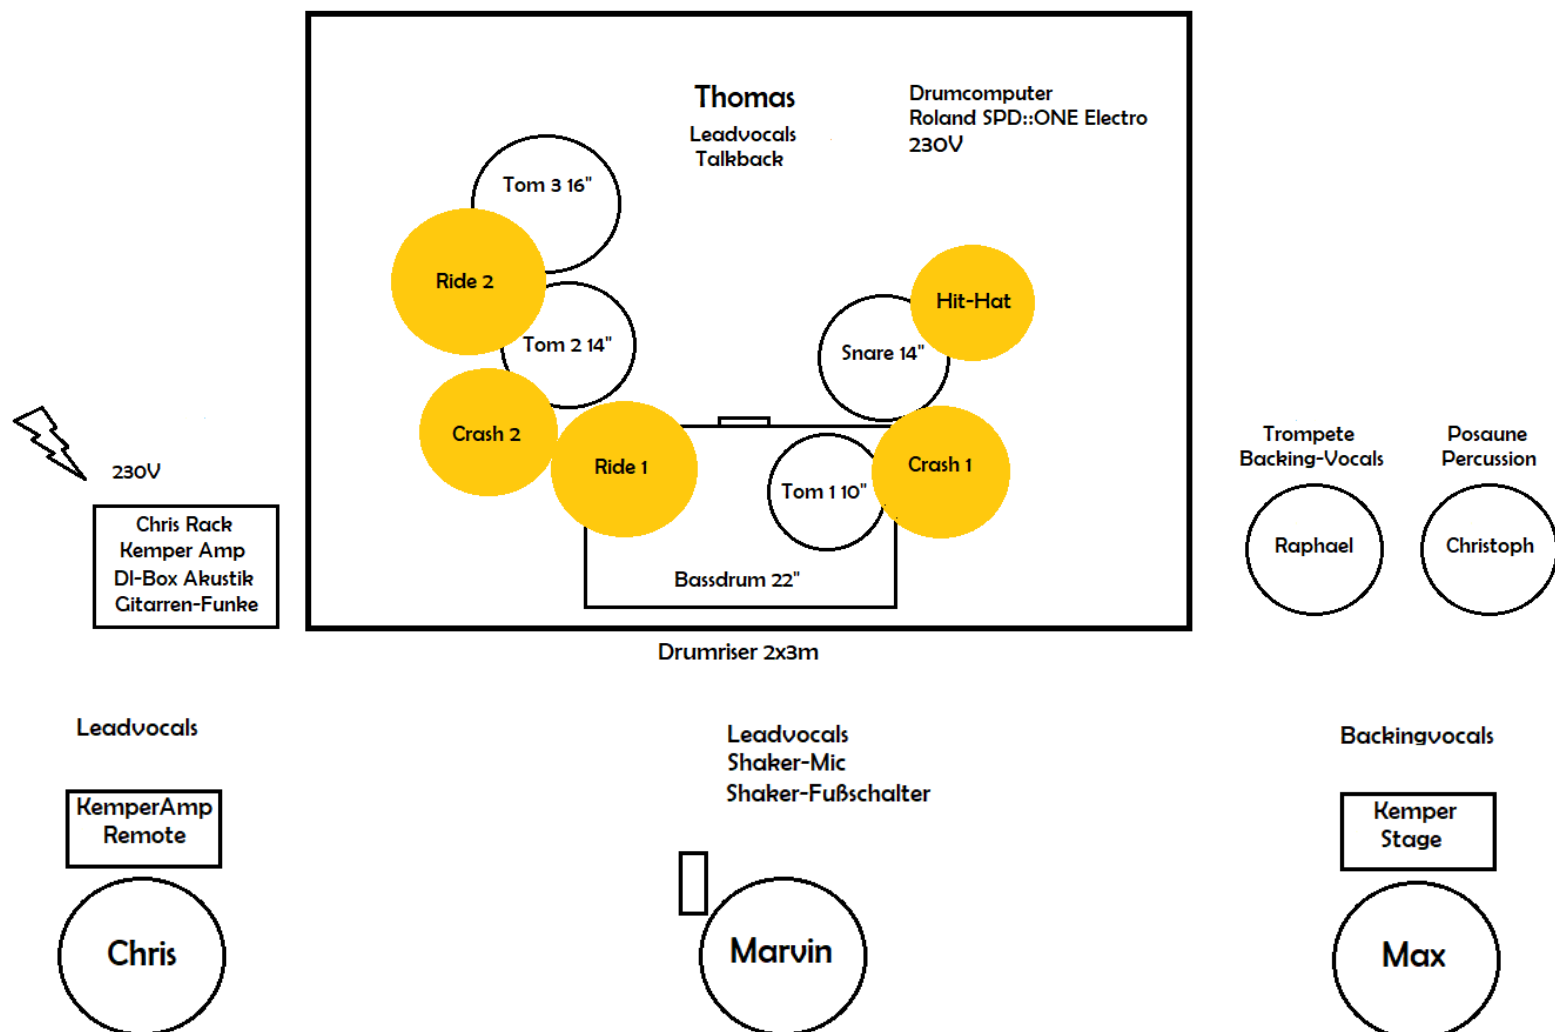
Thomas
Leadvocals
Talkback

Drumcomputer
Roland SPD::ONE Electro
230V

Tom 3 16"
Ride 2
Tom 2 14"
Hit-Hat
Snare 14"
Crash 2
Ride 1
Tom 1 10"
Crash 1
Bassdrum 22"

Drumriser 2x3m

230V

Chris Rack
Kemper Amp
DI-Box Akustik
Gitarren-Funke

Trompete
Backing-Vocals

Posaune
Percussion

Raphael

Christoph

Leadvocals

KemperAmp
Remote

Chris

Leadvocals
Shaker-Mic
Shaker-Fußschalter

Marvin

Backingvocals

Kemper
Stage

Max